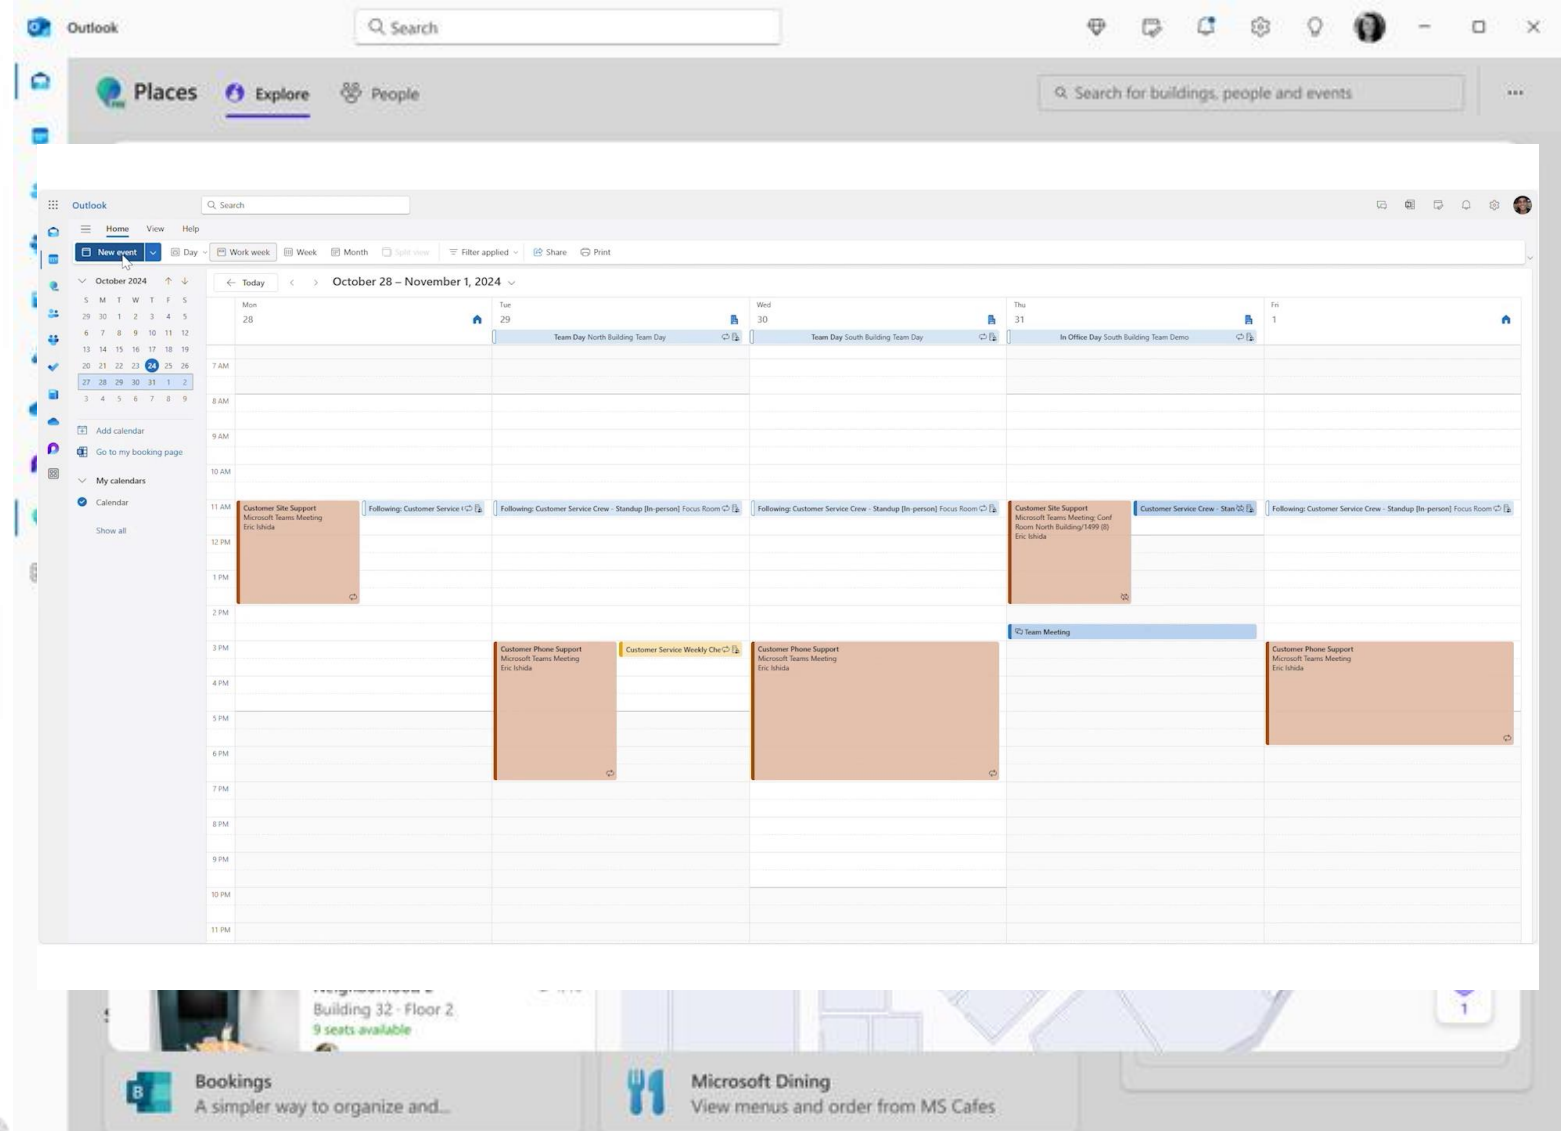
Outlook

Search

Places Explore People

Search for buildings, people and events

Outlook

Search

Home View Help

New event Day Work week Week Month Split view Filter applied Share Print

October 2024

| S | M | T | W | T | F | S |
|---|---|---|---|---|---|---|
| 29 | 30 | 1 | 2 | 3 | 4 | 5 |
| 6 | 7 | 8 | 9 | 10 | 11 | 12 |
| 13 | 14 | 15 | 16 | 17 | 18 | 19 |
| 20 | 21 | 22 | 23 | 24 | 25 | 26 |
| 27 | 28 | 29 | 30 | 31 | 1 | 2 |
| 3 | 4 | 5 | 6 | 7 | 8 | 9 |

Add calendar

Go to my booking page

My calendars

Calendar

Show all

Today

October 28 – November 1, 2024

Mon 28

Tue 29

Wed 30

Thu 31

Fri 1

Team Day North Building Team Day

Team Day South Building Team Day

In Office Day South Building Team Demo

7 AM

8 AM

9 AM

10 AM

11 AM

12 PM

1 PM

2 PM

3 PM

4 PM

5 PM

6 PM

7 PM

8 PM

9 PM

10 PM

11 PM

Customer Site Support
Microsoft Teams Meeting
Eric Ishida

Following: Customer Service (

Following: Customer Service Crew - Standup [In-person] Focus Room

Following: Customer Service Crew - Standup [In-person] Focus Room

Customer Site Support
Microsoft Teams Meeting; Conf Room North Building/1499 (8)
Eric Ishida

Customer Service Crew - Stan

Following: Customer Service Crew - Standup [In-person] Focus Room

Team Meeting

Customer Phone Support
Microsoft Teams Meeting
Eric Ishida

Customer Service Weekly Che

Customer Phone Support
Microsoft Teams Meeting
Eric Ishida

Customer Phone Support
Microsoft Teams Meeting
Eric Ishida

Building 32 · Floor 2
9 seats available

1

Bookings
A simpler way to organize and...

Microsoft Dining
View menus and order from MS Cafes